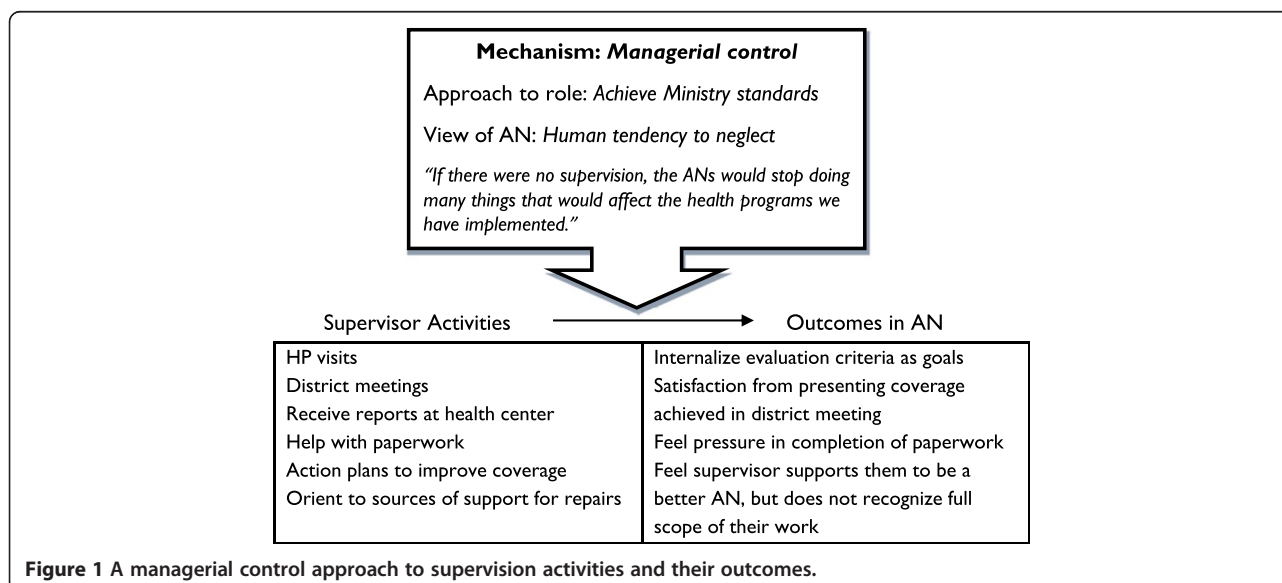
**Mechanism: *Managerial control***

Approach to role: *Achieve Ministry standards*

View of AN: *Human tendency to neglect*

*"If there were no supervision, the ANs would stop doing many things that would affect the health programs we have implemented."*

Supervisor Activities → Outcomes in AN

| | |
|---|---|
| HP visits<br>District meetings<br>Receive reports at health center<br>Help with paperwork<br>Action plans to improve coverage<br>Orient to sources of support for repairs | Internalize evaluation criteria as goals<br>Satisfaction from presenting coverage achieved in district meeting<br>Feel pressure in completion of paperwork<br>Feel supervisor supports them to be a better AN, but does not recognize full scope of their work |

**Figure 1 A managerial control approach to supervision activities and their outcomes.**